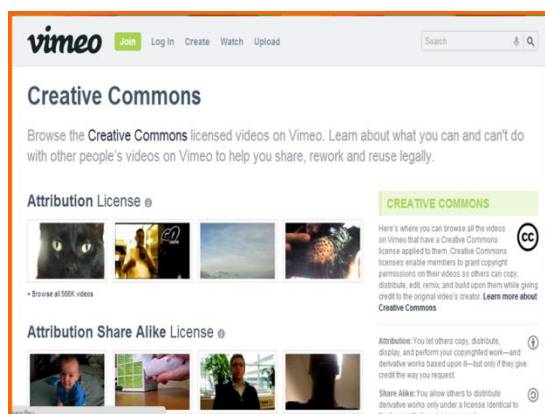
vimeo Join Log In Create Watch Upload

Search

Creative Commons

Browse the Creative Commons licensed videos on Vimeo. Learn about what you can and can't do with other people's videos on Vimeo to help you share, rework and reuse legally.

Attribution License

+ Browse all 586K videos

Attribution Share Alike License

CREATIVE COMMONS

Here's where you can browse all the videos on Vimeo that have a Creative Commons license applied to them. Creative Commons licenses enable members to grant copyright permissions on their videos so others can copy, distribute, edit, remix, and build upon them while giving credit to the original video's creator. Learn more about Creative Commons.

Attribution: You let others copy, distribute, display, and perform your copyrighted work—and derivative works based upon it—but only if they give credit the way you request.

Share Alike: You allow others to distribute derivative works only under a license identical to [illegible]